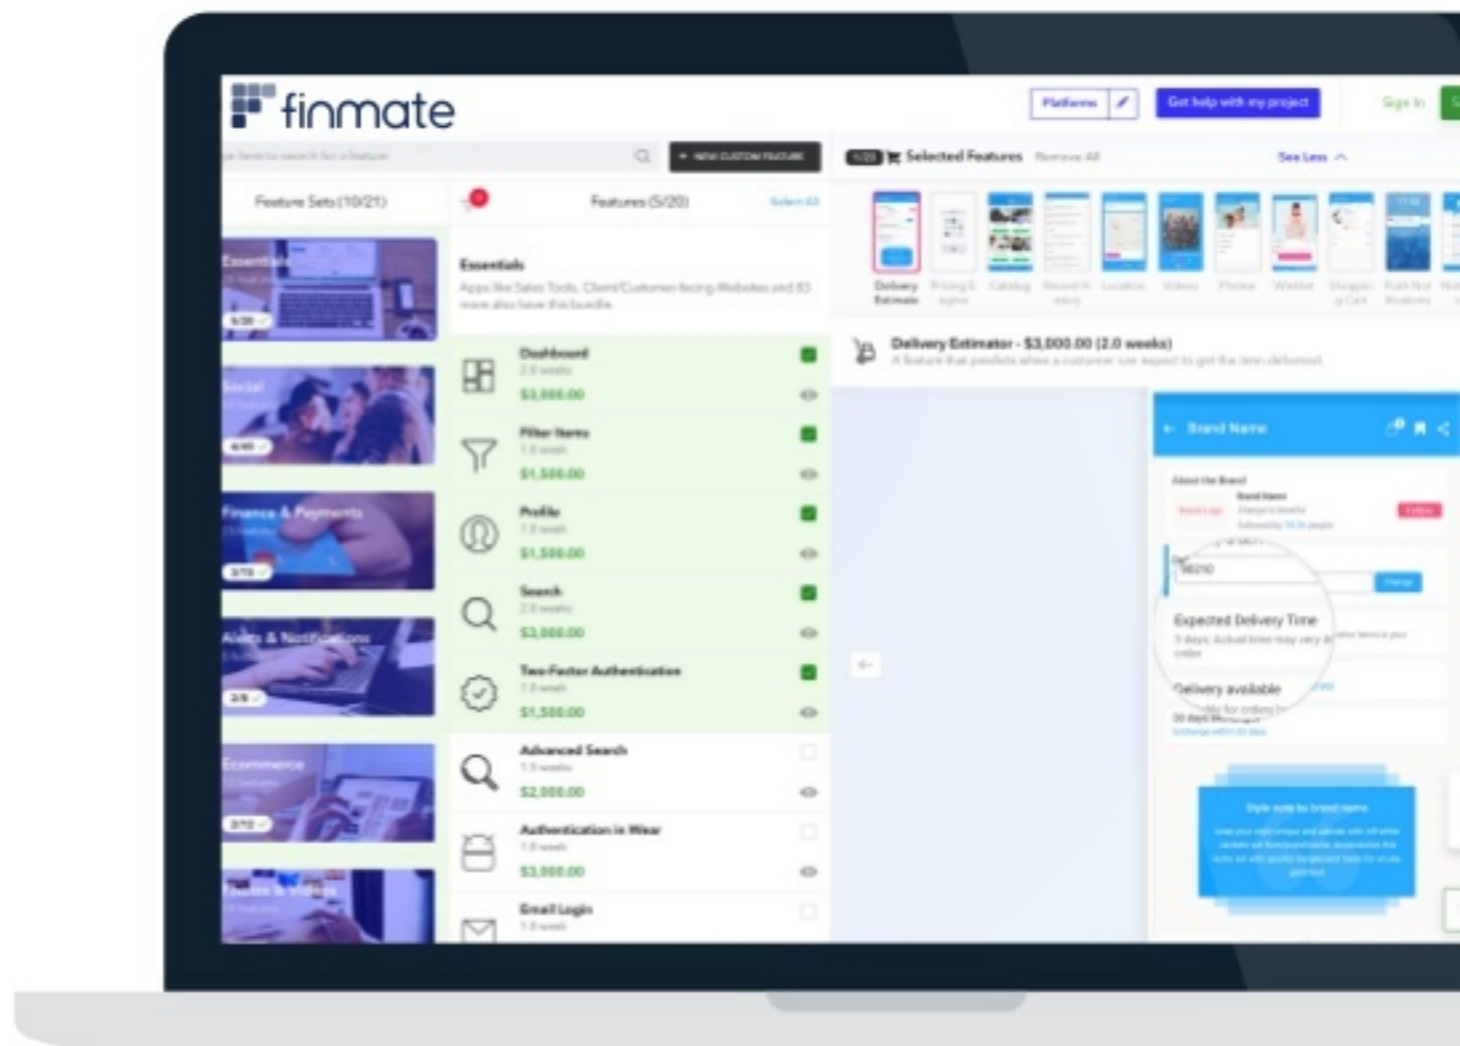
finmate

Platforms

Get help with my project

Sign In

Type here to search for a feature

+ NEW CUSTOM FEATURE

Selected Features Remove All

See Less

Feature Sets (10/21)

Features (5/20)

Select All

Essentials

Apps like Sales Tools, Client/Customer-facing Websites and 83 more also have this bundle.

Dashboard
2.0 weeks
$3,000.00

Filter Items
1.0 week
$1,500.00

Profile
1.0 week
$1,500.00

Search
2.0 weeks
$3,000.00

Two-Factor Authentication
1.0 week
$1,500.00

Advanced Search
1.5 weeks
$2,000.00

Authentication in Wear
1.0 week
$3,000.00

Email Login
1.0 week

Essentials

Social

Finance & Payments

Alerts & Notifications

Ecommerce

Delivery Estimator

Catalog

Location

Videos

Photos

Wishlist

Delivery Estimator - $3,000.00 (2.0 weeks)

A feature that predicts when a customer can expect to get the item delivered.

Brand Name

About the Brand

Brand Name

Expected Delivery Time

Delivery available